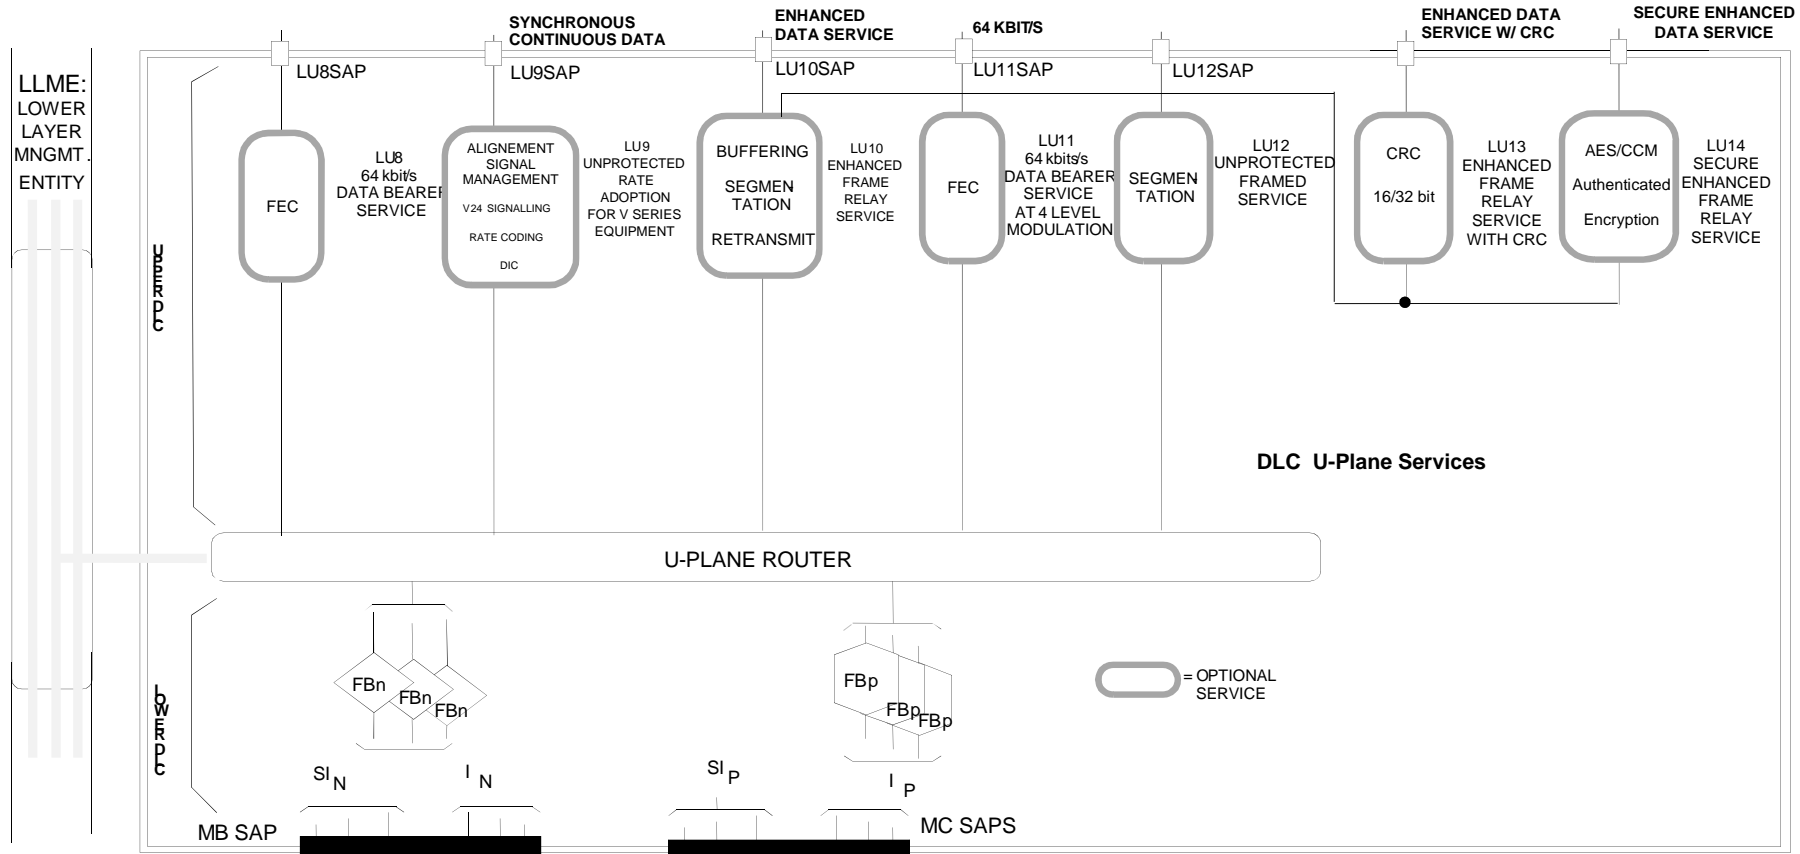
SYNCHRONOUS CONTINUOUS DATA
ENHANCED DATA SERVICE
64 KBIT/S
ENHANCED DATA SERVICE W/ CRC
SECURE ENHANCED DATA SERVICE

LLME: LOWER LAYER MNGMT. ENTITY

LU8SAP
LU9SAP
LU10SAP
LU11SAP
LU12SAP

FEC
LU8 64 kbit/s DATA BEARER SERVICE

ALIGNEMENT SIGNAL MANAGEMENT
V24 SIGNALLING
RATE CODING
DIC
LU9 UNPROTECTED RATE ADOPTION FOR V SERIES EQUIPMENT

BUFFERING
SEGMEN TATION
RETRANSMIT
LU10 ENHANCED FRAME RELAY SERVICE

FEC
LU11 64 kbit/s DATA BEARER SERVICE AT 4 LEVEL MODULATION

SEGMEN TATION
LU12 UNPROTECTED FRAMED SERVICE

CRC
16/32 bit
LU13 ENHANCED FRAME RELAY SERVICE WITH CRC

AES/CCM
Authenticated
Encryption
LU14 SECURE ENHANCED FRAME RELAY SERVICE

UPPER DLC

DLC U-Plane Services

U-PLANE ROUTER

LOWER DLC

FBn
FBn
FBn

FBp
FBp
FBp

= OPTIONAL SERVICE

$SI_N$
$I_N$
$SI_P$
$I_P$

MB SAP
MC SAPS